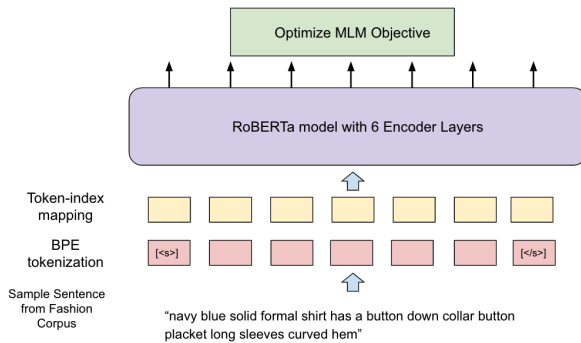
Optimize MLM Objective

RoBERTa model with 6 Encoder Layers

Token-index mapping

BPE tokenization

[<s>]

[</s>]

Sample Sentence from Fashion Corpus

"navy blue solid formal shirt has a button down collar button placket long sleeves curved hem"